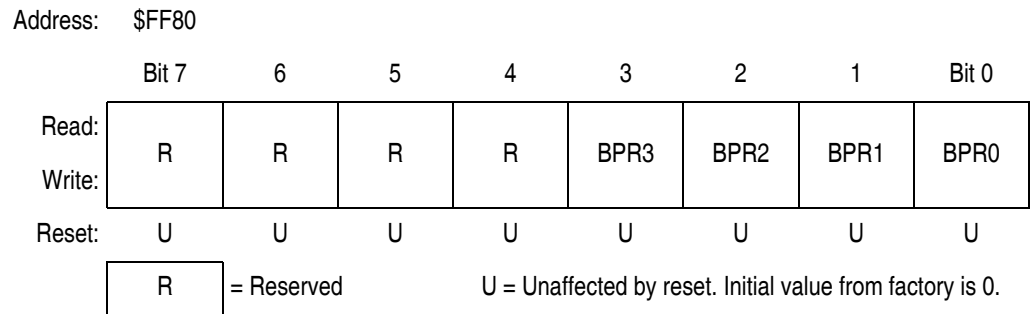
Address: \$FF80

|  | Bit 7 | 6 | 5 | 4 | 3 | 2 | 1 | Bit 0 |
|---|---|---|---|---|---|---|---|---|
| Read: Write: | R | R | R | R | BPR3 | BPR2 | BPR1 | BPR0 |
| Reset: | U | U | U | U | U | U | U | U |

R = Reserved

U = Unaffected by reset. Initial value from factory is 0.